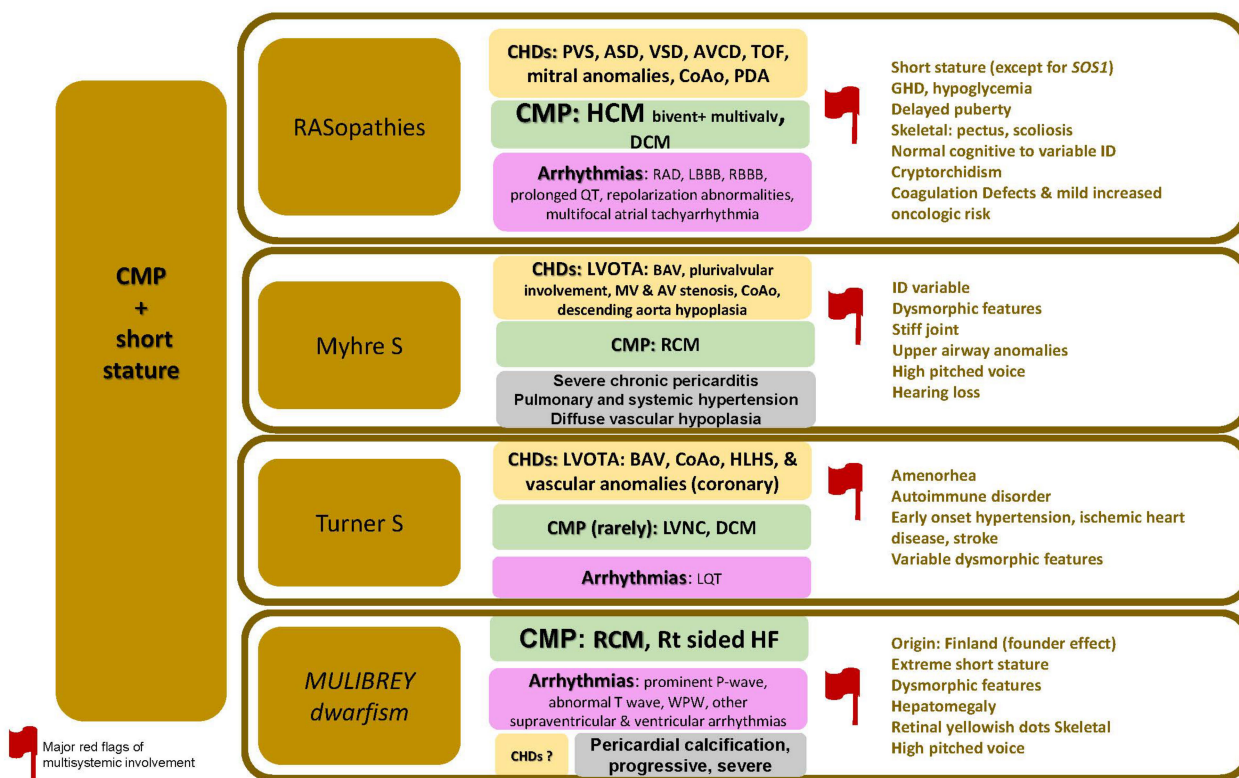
CMP + short stature

RASopathies

CHDs: PVS, ASD, VSD, AVCD, TOF, mitral anomalies, CoAo, PDA

CMP: HCM bivent+ multivalv, DCM

Arrhythmias: RAD, LBBB, RBBB, prolonged QT, repolarization abnormalities, multifocal atrial tachyarrhythmia

Short stature (except for SOS1)
GHD, hypoglycemia
Delayed puberty
Skeletal: pectus, scoliosis
Normal cognitive to variable ID
Cryptorchidism
Coagulation Defects & mild increased oncologic risk

Myhre S

CHDs: LVOTA: BAV, plurivalvular involvement, MV & AV stenosis, CoAo, descending aorta hypoplasia

CMP: RCM

Severe chronic pericarditis
Pulmonary and systemic hypertension
Diffuse vascular hypoplasia

ID variable
Dysmorphic features
Stiff joint
Upper airway anomalies
High pitched voice
Hearing loss

Turner S

CHDs: LVOTA: BAV, CoAo, HLHS, & vascular anomalies (coronary)

CMP (rarely): LVNC, DCM

Arrhythmias: LQT

Amenorhea
Autoimmune disorder
Early onset hypertension, ischemic heart disease, stroke
Variable dysmorphic features

MULIBREY dwarfism

CMP: RCM, Rt sided HF

Arrhythmias: prominent P-wave, abnormal T wave, WPW, other supraventricular & ventricular arrhythmias

CHDs ?

Pericardial calcification, progressive, severe

Origin: Finland (founder effect)
Extreme short stature
Dysmorphic features
Hepatomegaly
Retinal yellowish dots Skeletal
High pitched voice

Major red flags of multisystemic involvement